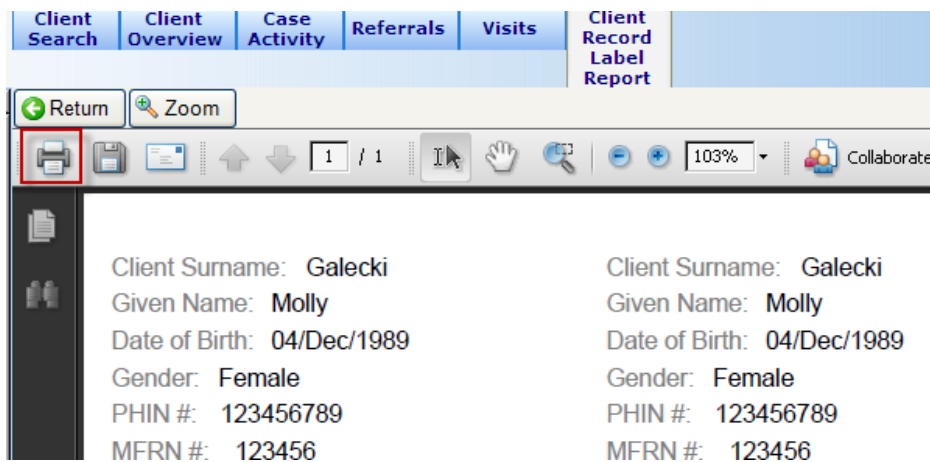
Client Search | Client Overview | Case Activity | Referrals | Visits | Client Record Label Report

Return  Zoom

1 / 1  103%  Collaborate

Client Surname: Galecki
Given Name: Molly
Date of Birth: 04/Dec/1989
Gender: Female
PHIN #: 123456789
MFRN #: 123456

Client Surname: Galecki
Given Name: Molly
Date of Birth: 04/Dec/1989
Gender: Female
PHIN #: 123456789
MFRN #: 123456